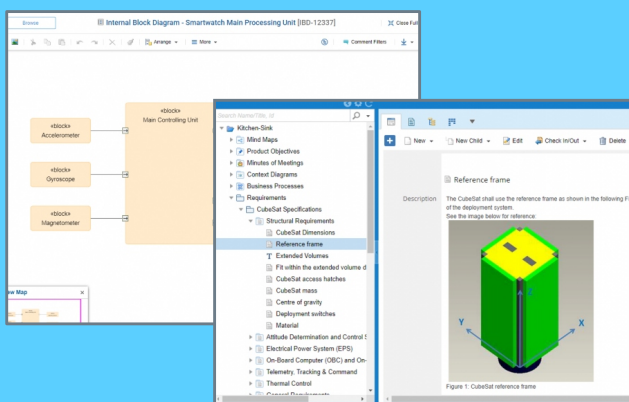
Browse

Internal Block Diagram - Smartwatch Main Processing Unit [IBD-12337]

Close Full

Arrange

More

Comment Filters

«block»
Main Controlling Unit

«block»
Accelerometer

«block»
Gyroscope

«block»
Magnetometer

w Map

Search Name/Title, Id

Kitchen-Sink

Mind Maps

Product Objectives

Minutes of Meetings

Context Diagrams

Business Processes

Requirements

CubeSat Specifications

Structural Requirements

CubeSat Dimensions

Reference frame

Extended Volumes

Fit within the extended volume d

CubeSat access hatches

CubeSat mass

Centre of gravity

Deployment switches

Material

Attitude Determination and Control S

Electrical Power System (EPS)

On-Board Computer (OBC) and On-

Telemetry, Tracking & Command

Thermal Control

New

New Child

Edit

Check In/Out

Delete

Reference frame

Description

The CubeSat shall use the reference frame as shown in the following F of the deployment system.
See the image below for reference:

Z

Y

X

Figure 1: CubeSat reference frame